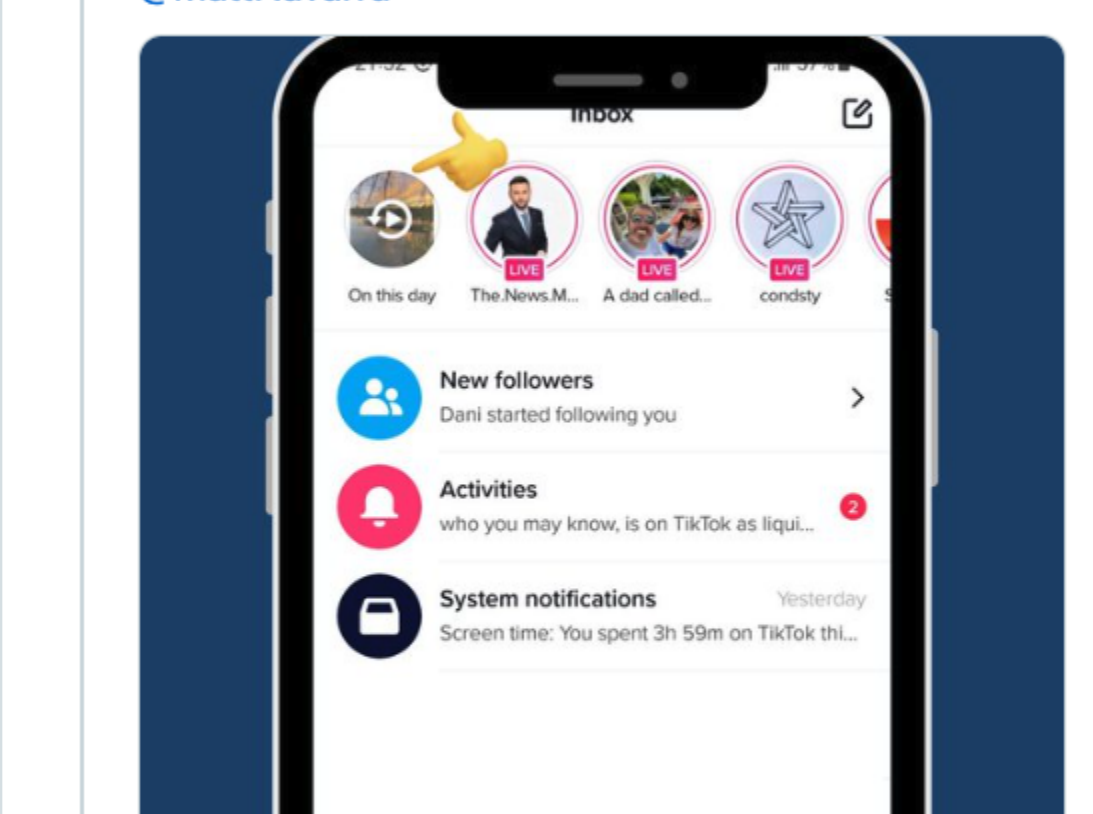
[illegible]

Inbox

On this day
LIVE
The.News.M...
LIVE
A dad called...
LIVE
condsty

New followers
Dani started following you

Activities
who you may know, is on TikTok as liqui...
2

System notifications
Yesterday
Screen time: You spent 3h 59m on TikTok thi...